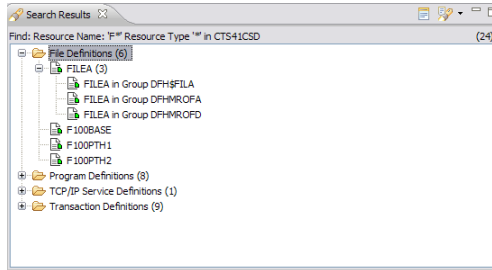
Search Results

Find: Resource Name: 'F*' Resource Type '*' in CTS41CSD

(24)

File Definitions (6)
FILEA (3)
FILEA in Group DFH$FILA
FILEA in Group DFHMROFA
FILEA in Group DFHMROFD
F100BASE
F100PTH1
F100PTH2
Program Definitions (8)
TCP/IP Service Definitions (1)
Transaction Definitions (9)